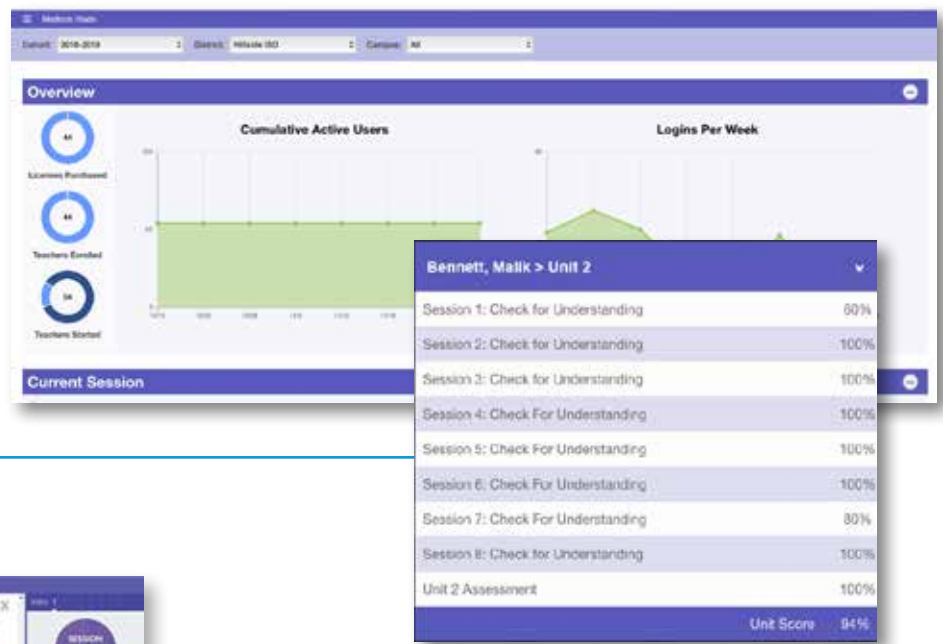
Madison Heath

Cohort: 2018-2019 District: Hillside ISD Campus: All

Overview

44
Licenses Purchased

44
Teachers Enrolled

34
Teachers Started

Cumulative Active Users

Logins Per Week

Current Session

Bennett, Malik > Unit 2

| | |
|---|---|
| Session 1: Check for Understanding | 60% |
| Session 2: Check for Understanding | 100% |
| Session 3: Check for Understanding | 100% |
| Session 4: Check For Understanding | 100% |
| Session 5: Check For Understanding | 100% |
| Session 6: Check For Understanding | 100% |
| Session 7: Check For Understanding | 80% |
| Session 8: Check for Understanding | 100% |
| Unit 2 Assessment | 100% |
| Unit Score | 94% |

SESSION